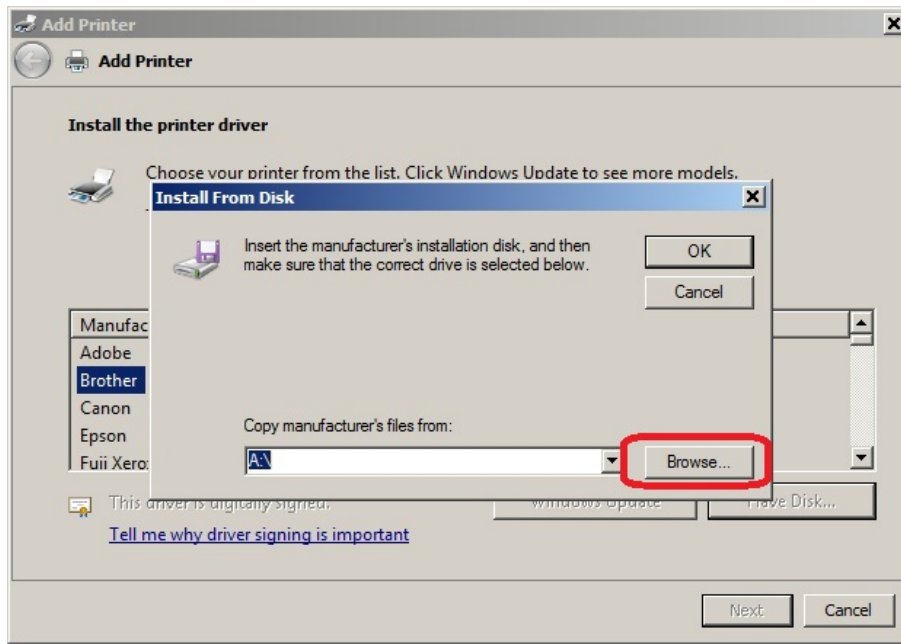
Add Printer

Add Printer

Install the printer driver

Choose your printer from the list. Click Windows Update to see more models.

Install From Disk

Insert the manufacturer's installation disk, and then make sure that the correct drive is selected below.

OK

Cancel

Manufac

Adobe

Brother

Canon

Epson

Fuji Xero

Copy manufacturer's files from:

A:\

Browse...

This driver is digitally signed.

Windows Update

Have Disk...

Tell me why driver signing is important

Next

Cancel